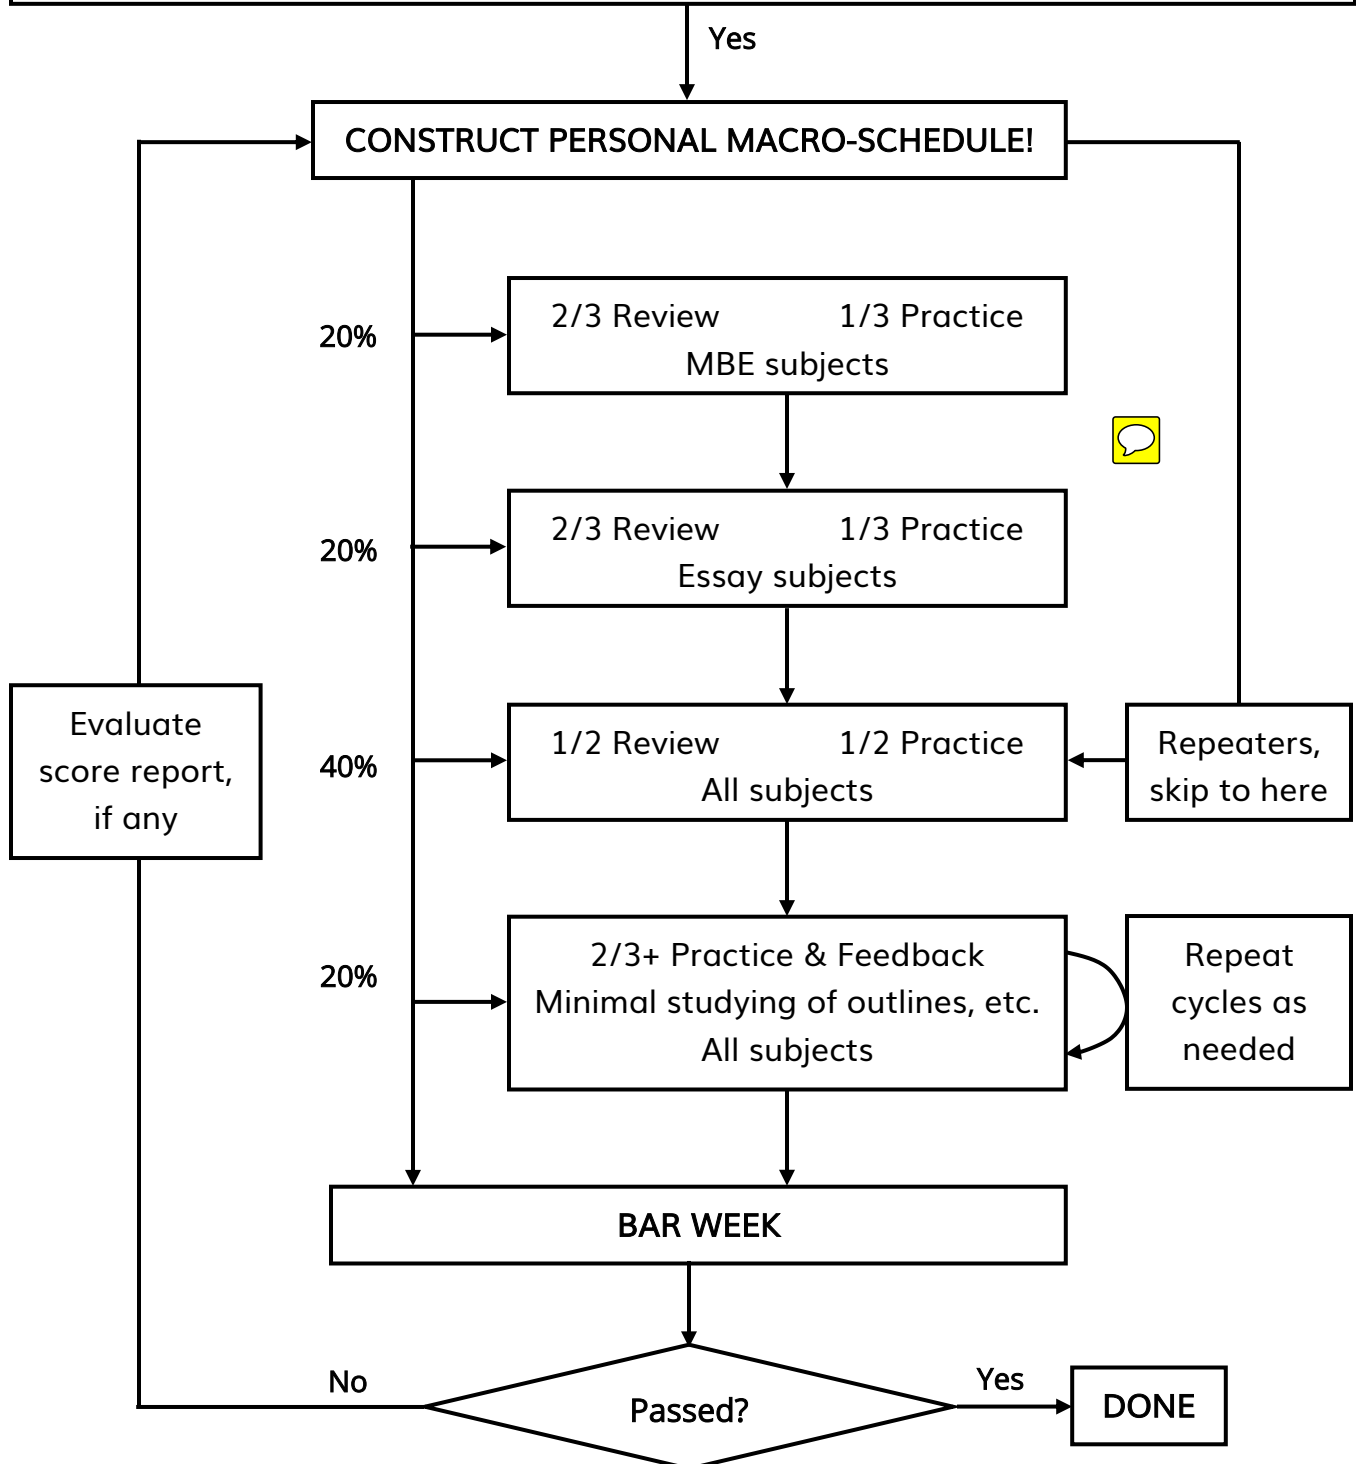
Yes

CONSTRUCT PERSONAL MACRO-SCHEDULE!

20%

2/3 Review 1/3 Practice
MBE subjects

20%

2/3 Review 1/3 Practice
Essay subjects

Evaluate score report, if any

40%

1/2 Review 1/2 Practice
All subjects

Repeaters, skip to here

20%

2/3+ Practice & Feedback
Minimal studying of outlines, etc.
All subjects

Repeat cycles as needed

BAR WEEK

No

Passed?

Yes

DONE